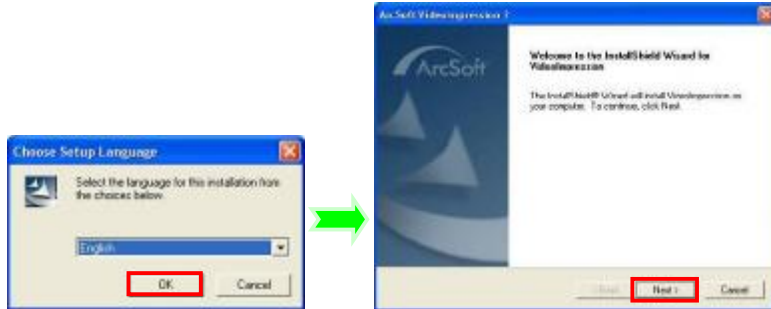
Choose Setup Language

Select the language for this installation from the choices below.

English

OK

Cancel

ArcSoft VideoImpression 2

ArcSoft

Welcome to the InstallShield Wizard for VideoImpression

The InstallShield® Wizard will install VideoImpression on your computer. To continue, click Next.

< Back

Next >

Cancel